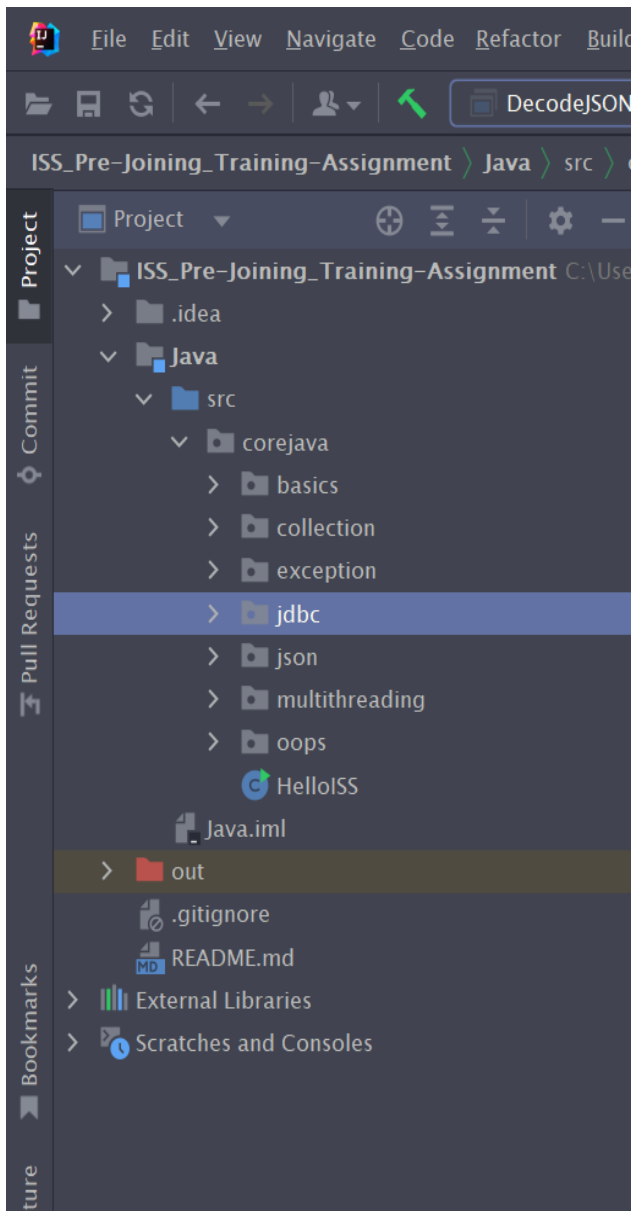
File Edit View Navigate Code Refactor Buil

DecodeJSON

ISS_Pre-Joining_Training-Assignment 〉 Java 〉 src 〉

Project

Commit

Pull Requests

Bookmarks

ture

Project

ISS_Pre-Joining_Training-Assignment C:\Use
.idea
Java
src
corejava
basics
collection
exception
jdbc
json
multithreading
oops
HelloISS
Java.iml
out
.gitignore
README.md
External Libraries
Scratches and Consoles